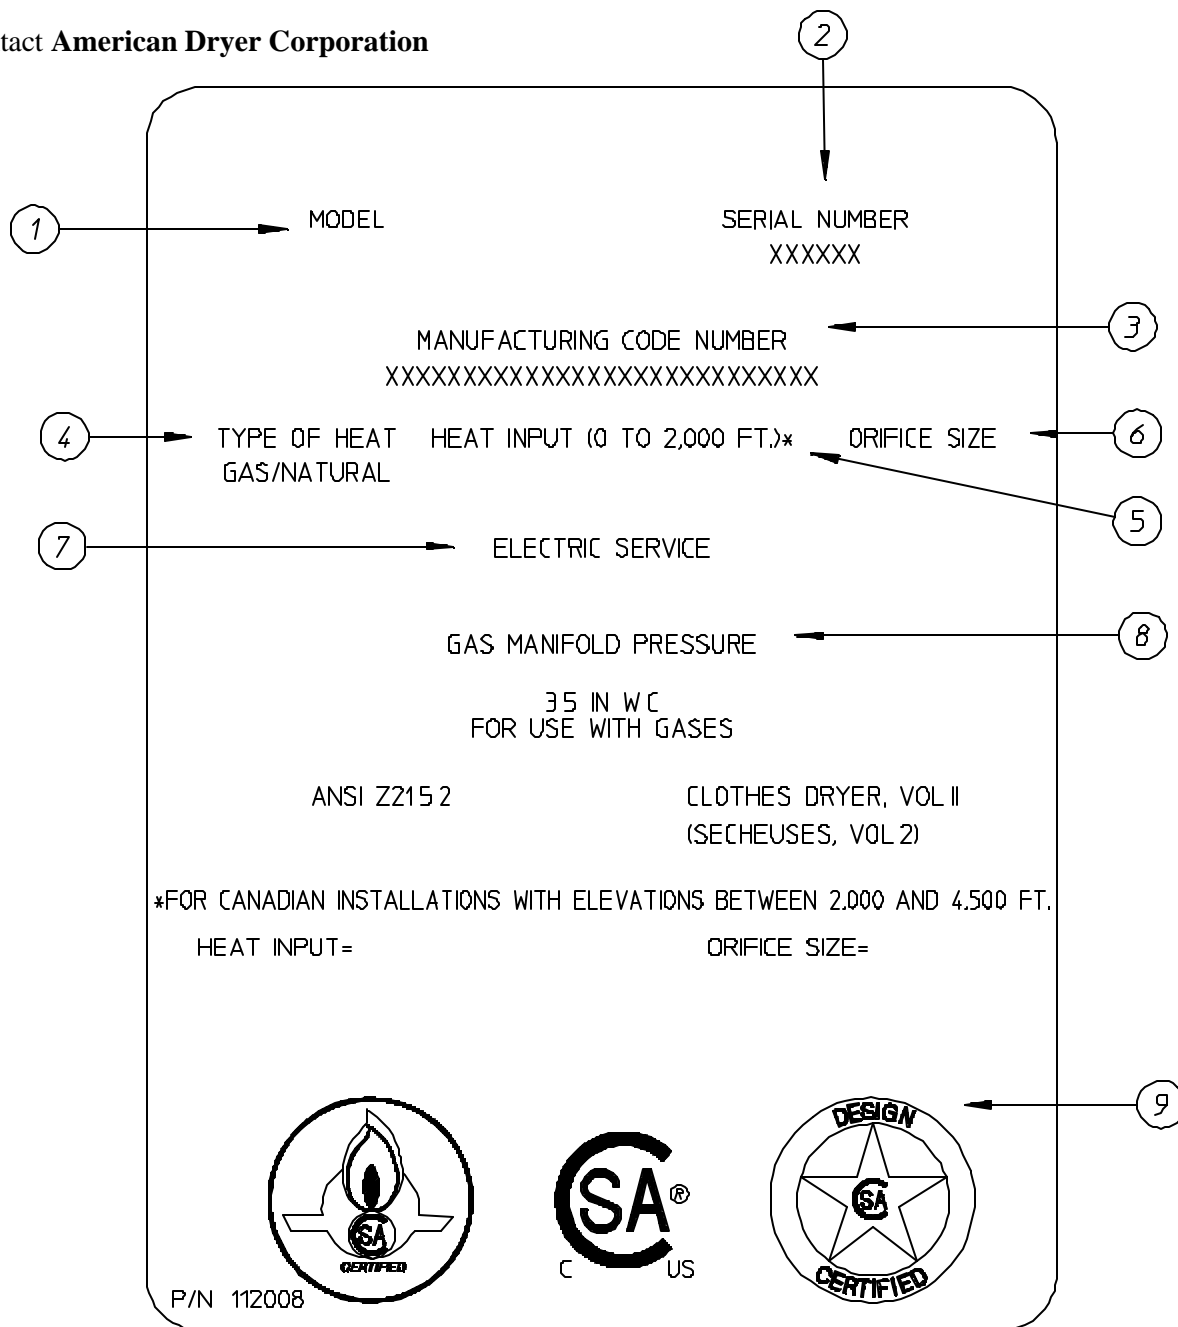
tact **American Dryer Corporation**

2

1

MODEL

SERIAL NUMBER
XXXXXX

MANUFACTURING CODE NUMBER
XXXXXXXXXXXXXXXXXXXXXXXXXX

3

4

TYPE OF HEAT
GAS/NATURAL

HEAT INPUT (0 TO 2,000 FT.)*

ORIFICE SIZE

6

5

7

ELECTRIC SERVICE

GAS MANIFOLD PRESSURE

8

3.5 IN W.C.
FOR USE WITH GASES

ANSI Z21.5.2

CLOTHES DRYER, VOL II
(SECHEUSES, VOL 2)

*FOR CANADIAN INSTALLATIONS WITH ELEVATIONS BETWEEN 2,000 AND 4,500 FT.

HEAT INPUT=

ORIFICE SIZE=

9

SA
CERTIFIED

SA®
C US

DESIGN
SA
CERTIFIED

P/N 112008